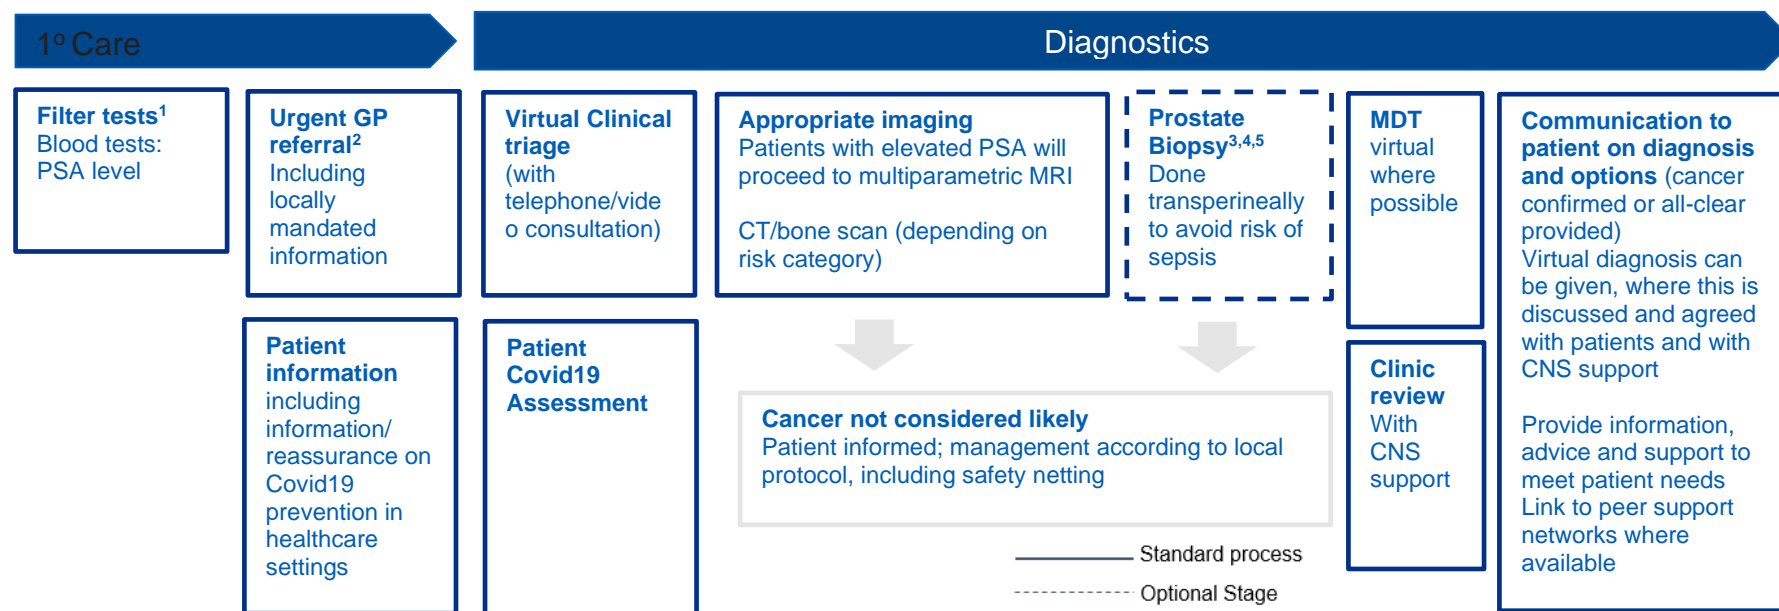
1º Care

Diagnostics

Filter tests$^1$
Blood tests: PSA level

Urgent GP referral$^2$
Including locally mandated information

Virtual Clinical triage
(with telephone/video consultation)

Appropriate imaging
Patients with elevated PSA will proceed to multiparametric MRI

CT/bone scan (depending on risk category)

Prostate Biopsy$^{3,4,5}$
Done transperineally to avoid risk of sepsis

MDT
virtual where possible

Communication to patient on diagnosis and options (cancer confirmed or all-clear provided)
Virtual diagnosis can be given, where this is discussed and agreed with patients and with CNS support

Provide information, advice and support to meet patient needs
Link to peer support networks where available

Patient information
including information/ reassurance on Covid19 prevention in healthcare settings

Patient Covid19 Assessment

Cancer not considered likely
Patient informed; management according to local protocol, including safety netting

Clinic review
With CNS support

Standard process

Optional Stage